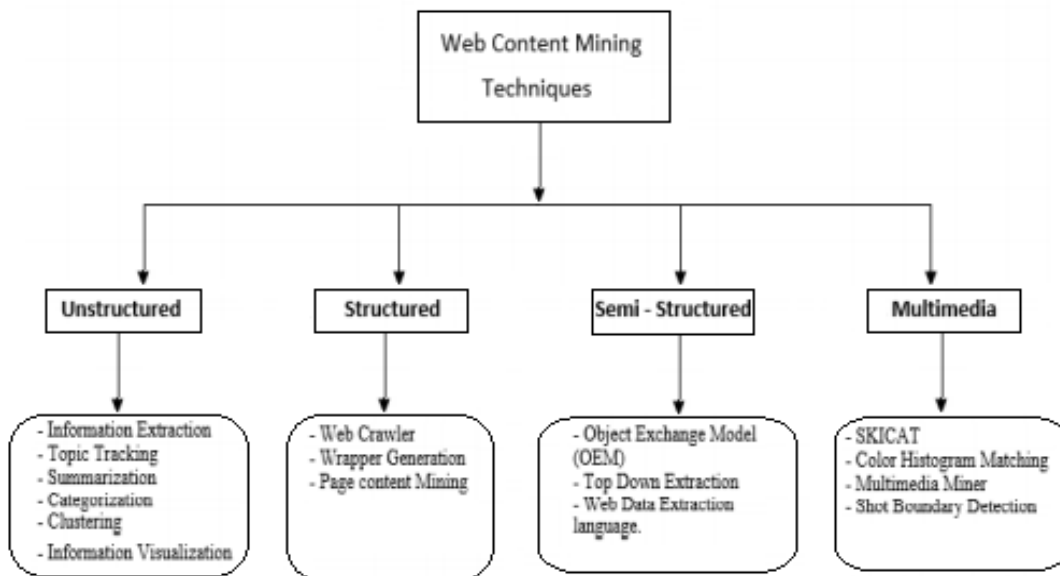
Web Content Mining Techniques

Unstructured

- Information Extraction
- Topic Tracking
- Summarization
- Categorization
- Clustering
- Information Visualization

Structured

- Web Crawler
- Wrapper Generation
- Page content Mining

Semi - Structured

- Object Exchange Model (OEM)
- Top Down Extraction
- Web Data Extraction language.

Multimedia

- SKICAT
- Color Histogram Matching
- Multimedia Miner
- Shot Boundary Detection